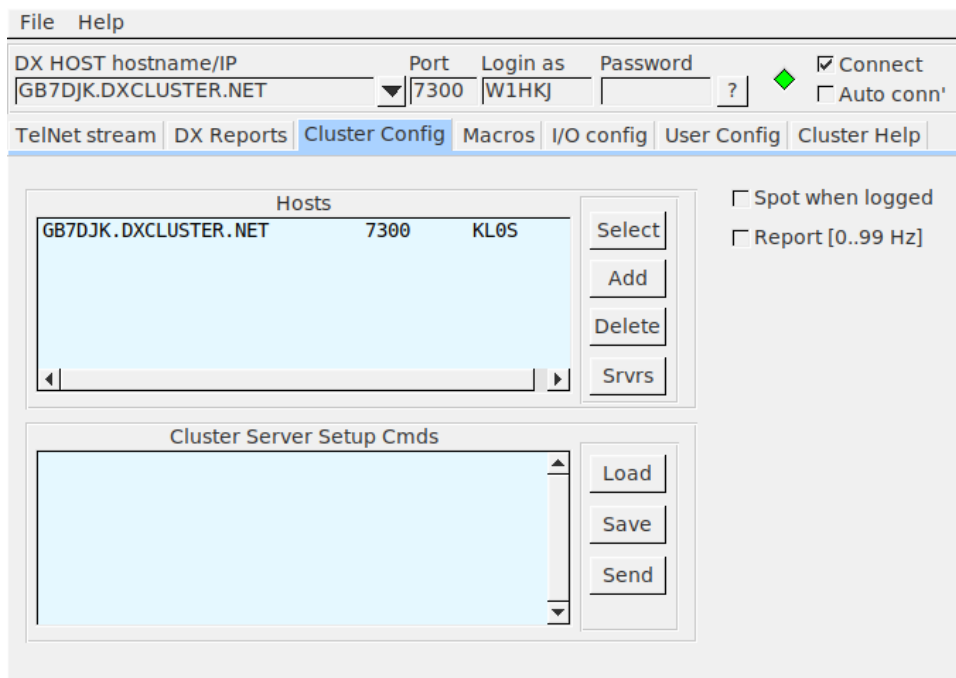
File Help

DX HOST hostname/IP
GB7DJK.DXCLUSTER.NET

Port
7300

Login as
W1HKJ

Password

?

☑ Connect
☐ Auto conn'

TelNet stream | DX Reports | Cluster Config | Macros | I/O config | User Config | Cluster Help

Hosts

GB7DJK.DXCLUSTER.NET 7300 KL0S

Select
Add
Delete
Srvrs

☐ Spot when logged
☐ Report [0..99 Hz]

Cluster Server Setup Cmds

Load
Save
Send